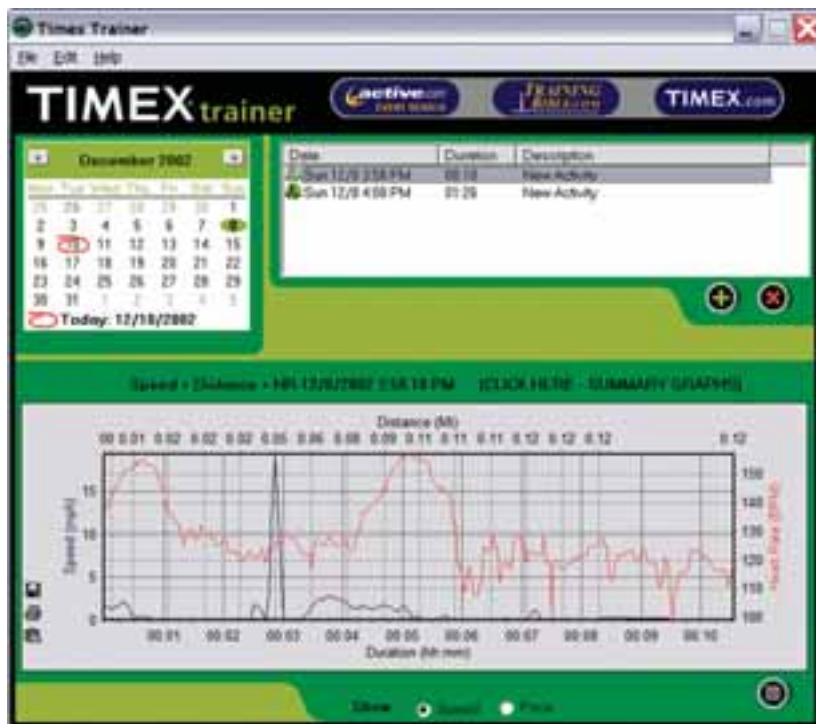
Timex Trainer

File Edit Help

TIMEX trainer

active.com

TRAINING BIBLE.com

TIMEX.com

December 2002

| Mon | Tue | Wed | Thu | Fri | Sat | Sun |
|---|---|---|---|---|---|---|
| 25 | 26 | 27 | 28 | 29 | 30 | 1 |
| 2 | 3 | 4 | 5 | 6 | 7 | 8 |
| 9 | 10 | 11 | 12 | 13 | 14 | 15 |
| 16 | 17 | 18 | 19 | 20 | 21 | 22 |
| 23 | 24 | 25 | 26 | 27 | 28 | 29 |
| 30 | 31 | 1 | 2 | 3 | 4 | 5 |

Today: 12/10/2002

| Date | Duration | Description |
|---|---|---|
| Sun 12/8 3:58 PM | 00:10 | New Activity |
| Sun 12/8 4:08 PM | 01:29 | New Activity |

Speed + Distance + HR-12/8/2002 3:58:18 PM [CLICK HERE - SUMMARY GRAPHS]

Distance (MI)

00 0.01 0.02 0.02 0.02 0.05 0.06 0.08 0.09 0.11 0.11 0.11 0.12 0.12 0.12 0.12

Speed (mph)

15 10 5 0

Heart Rate (BPM)

150 140 130 120 110 100

00:01 00:02 00:03 00:04 00:05 00:06 00:07 00:08 00:09 00:10

Duration (hh:mm)

Show Speed Pace